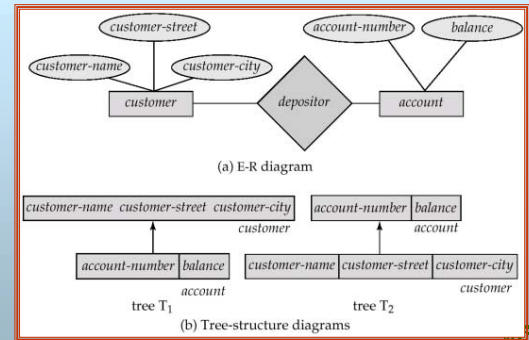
customer-street
customer-name
customer-city
account-number
balance
customer
depositor
account

(a) E-R diagram

| customer-name | customer-street | customer-city |
|---|---|---|

customer

| account-number | balance |
|---|---|

account

tree $T_1$

| account-number | balance |
|---|---|

account

| customer-name | customer-street | customer-city |
|---|---|---|

customer

tree $T_2$

(b) Tree-structure diagrams